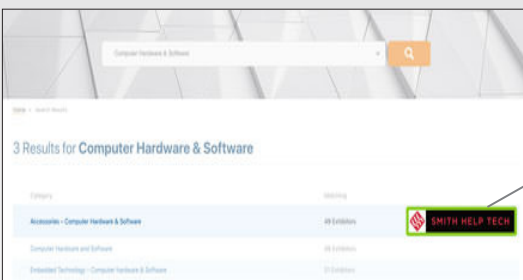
Computer Hardware & Software

Home > Search Results

3 Results for Computer Hardware & Software

| Category | Matching |
|---|---|
| Accessories - Computer Hardware & Software | 49 Exhibitors |
| Computer Hardware and Software | 46 Exhibitors |
| Embedded Technology - Computer Hardware & Software | 31 Exhibitors |

SMITH HELP TECH